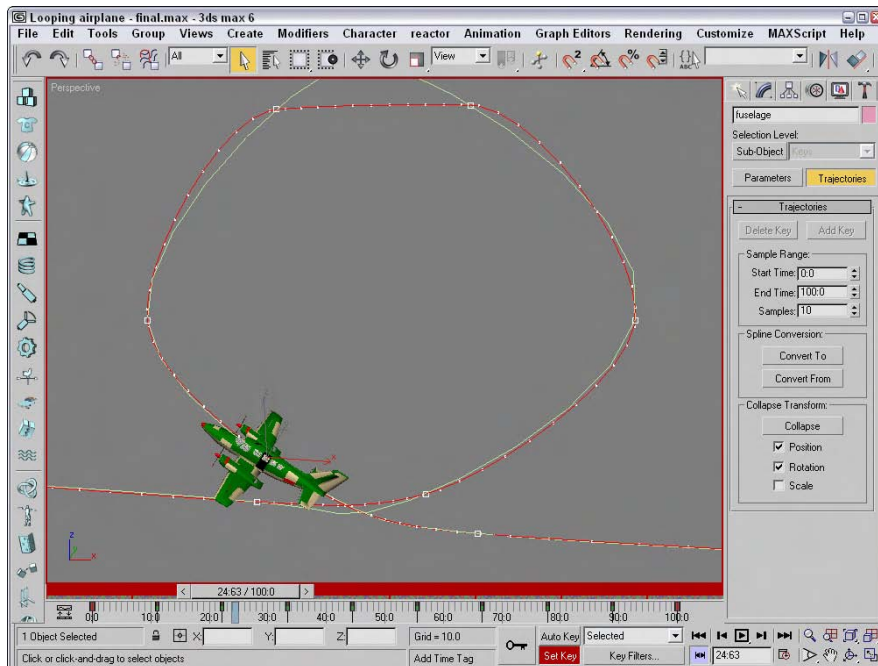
Looping airplane - final.max - 3ds max 6

File Edit Tools Group Views Create Modifiers Character reactor Animation Graph Editors Rendering Customize MAXScript Help

All

View

Perspective

fuselage

Selection Level:

Sub-Object Keys

Parameters Trajectories

- Trajectories

Delete Key Add Key

Sample Range:

Start Time: 0:0

End Time: 100:0

Samples: 10

Spline Conversion:

Convert To

Convert From

Collapse Transform:

Collapse

Position

Rotation

Scale

24:63 / 100:0

0:0 10:0 20:0 30:0 40:0 50:0 60:0 70:0 80:0 90:0 100:0

1 Object Selected

X: Y: Z:

Grid = 10.0

Auto Key Selected

Set Key Key Filters...

24:63

Click or click-and-drag to select objects

Add Time Tag